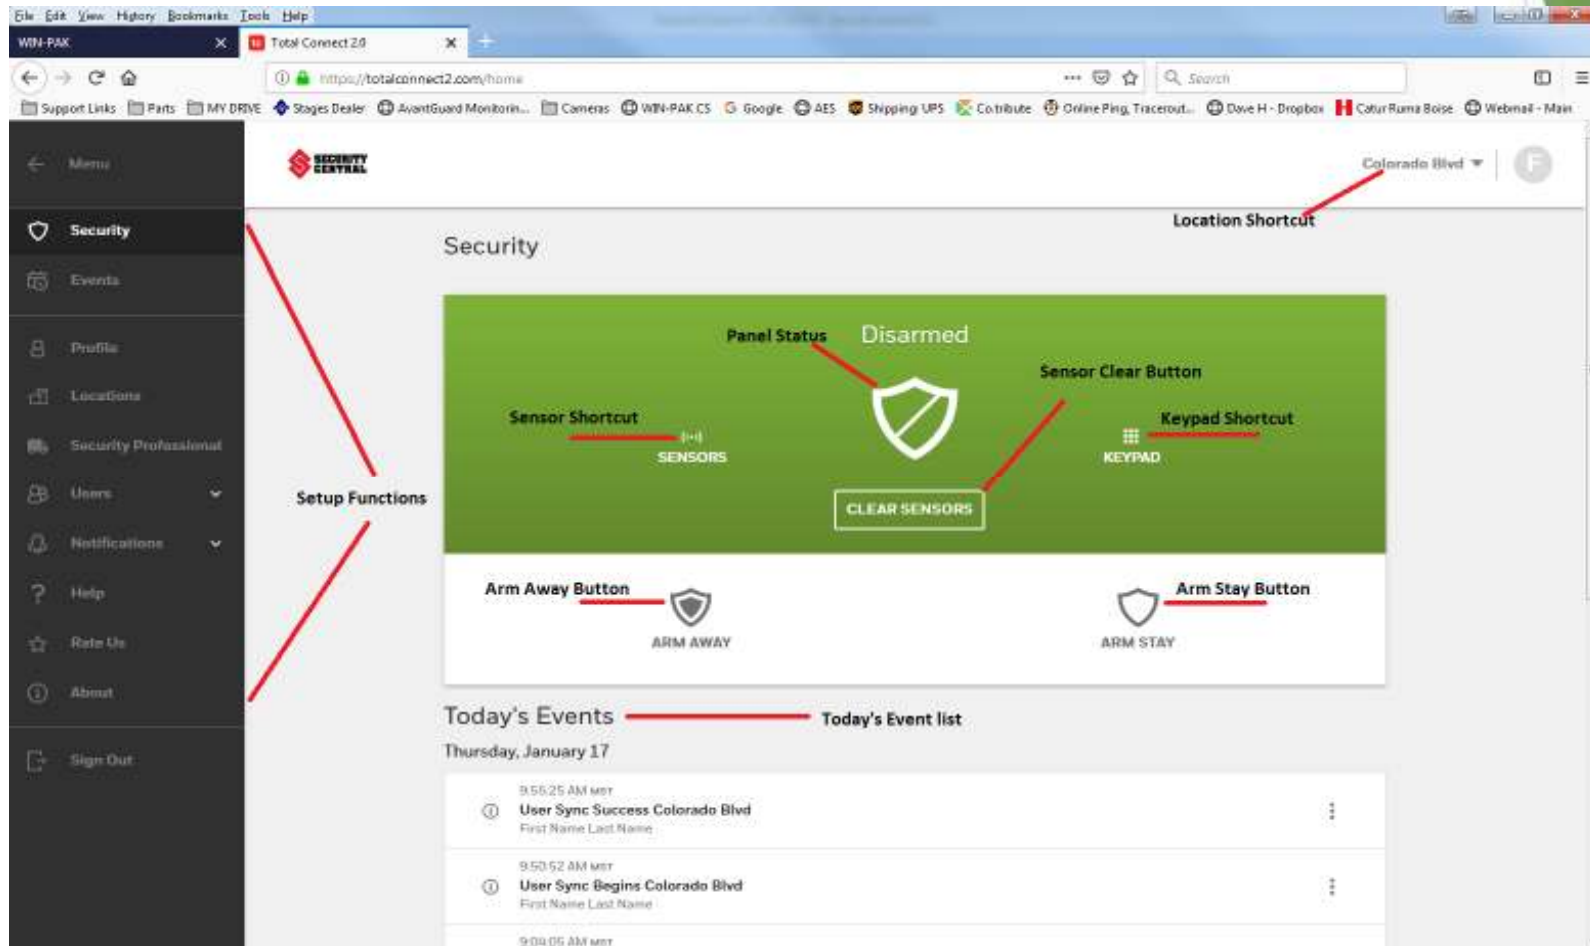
File Edit View History Bookmarks Tools Help

WIN-PAK × Total Connect 2.0 × +

https://totalconnect2.com/home Search

Support Links Parts MY DRIVE Stages Dealer AvantGuard Monitorin... Cameras WIN-PAK CS Google AES Shipping UPS Cotribute Online Ping, Tracerout... Dave H - Dropbox Catur Ruma Boise Webmail - Main

Menu

Security

Events

Profile

Locations

Security Professional

Users

Notifications

Help

Rate Us

About

Sign Out

SECURITY CENTRAL

Colorado Blvd F

Location Shortcut

Security

Panel Status Disarmed

Sensor Clear Button

Sensor Shortcut

SENSORS

Keypad Shortcut

KEYPAD

CLEAR SENSORS

Setup Functions

Arm Away Button

ARM AWAY

Arm Stay Button

ARM STAY

Today's Events

Today's Event list

Thursday, January 17

9:55:25 AM MST
User Sync Success Colorado Blvd
First Name Last Name

9:50:52 AM MST
User Sync Begins Colorado Blvd
First Name Last Name

9:09:05 AM MST